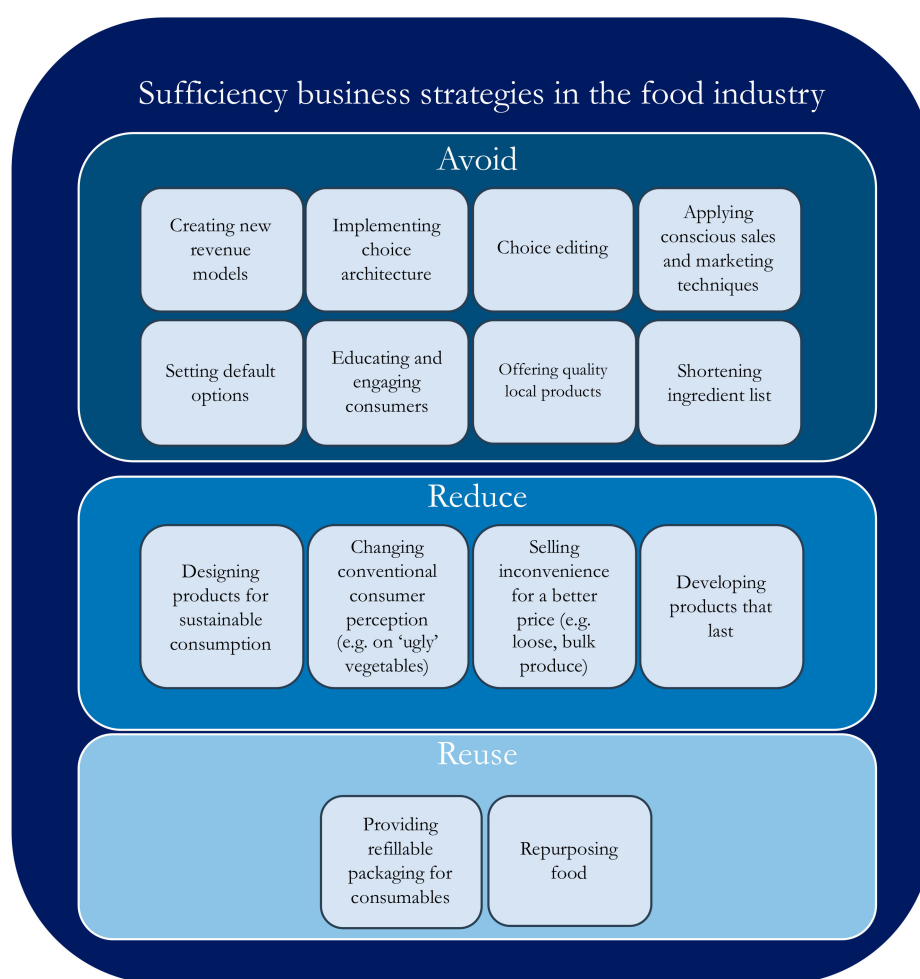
Sufficiency business strategies in the food industry

Avoid

Creating new revenue models

Implementing choice architecture

Choice editing

Applying conscious sales and marketing techniques

Setting default options

Educating and engaging consumers

Offering quality local products

Shortening ingredient list

Reduce

Designing products for sustainable consumption

Changing conventional consumer perception (e.g. on 'ugly' vegetables)

Selling inconvenience for a better price (e.g. loose, bulk produce)

Developing products that last

Reuse

Providing refillable packaging for consumables

Repurposing food